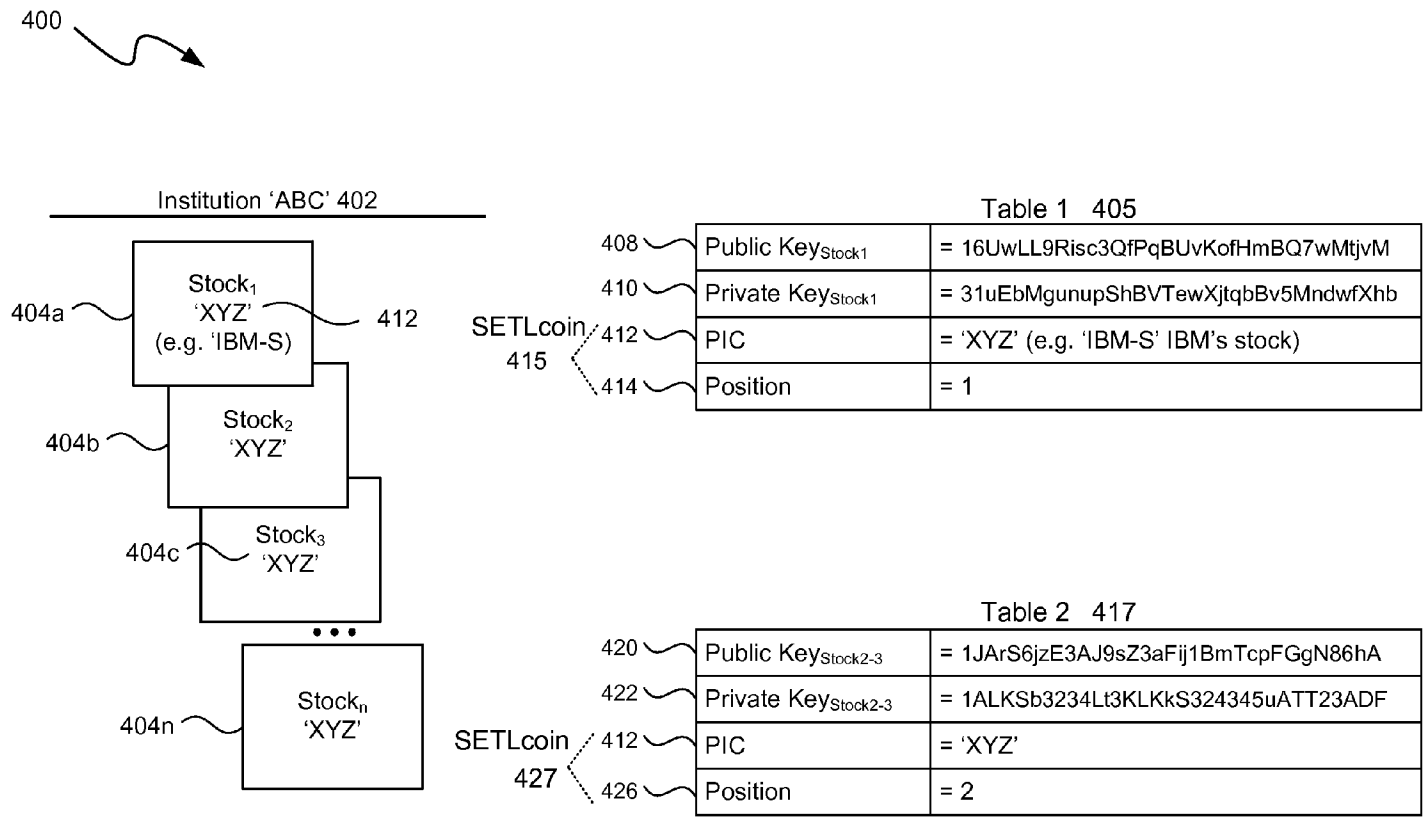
400

Institution 'ABC' 402

404a
Stock$_1$
'XYZ'
(e.g. 'IBM-S)
412

404b
Stock$_2$
'XYZ'

404c
Stock$_3$
'XYZ'

• • •

404n
Stock$_n$
'XYZ'

Table 1 405

| | |
|---|---|
| Public Key$_{Stock1}$ | = 16UwLL9Risc3QfPqBUvKofHmBQ7wMtjvM |
| Private Key$_{Stock1}$ | = 31uEbMgunupShBVTewXjtqbBv5MndwfXhb |
| PIC | = 'XYZ' (e.g. 'IBM-S' IBM's stock) |
| Position | = 1 |

408
410
SETLcoin 415
412
414

Table 2 417

| | |
|---|---|
| Public Key$_{Stock2-3}$ | = 1JArS6jzE3AJ9sZ3aFij1BmTcpFGgN86hA |
| Private Key$_{Stock2-3}$ | = 1ALKSb3234Lt3KLKkS324345uATT23ADF |
| PIC | = 'XYZ' |
| Position | = 2 |

420
422
SETLcoin 427
412
426